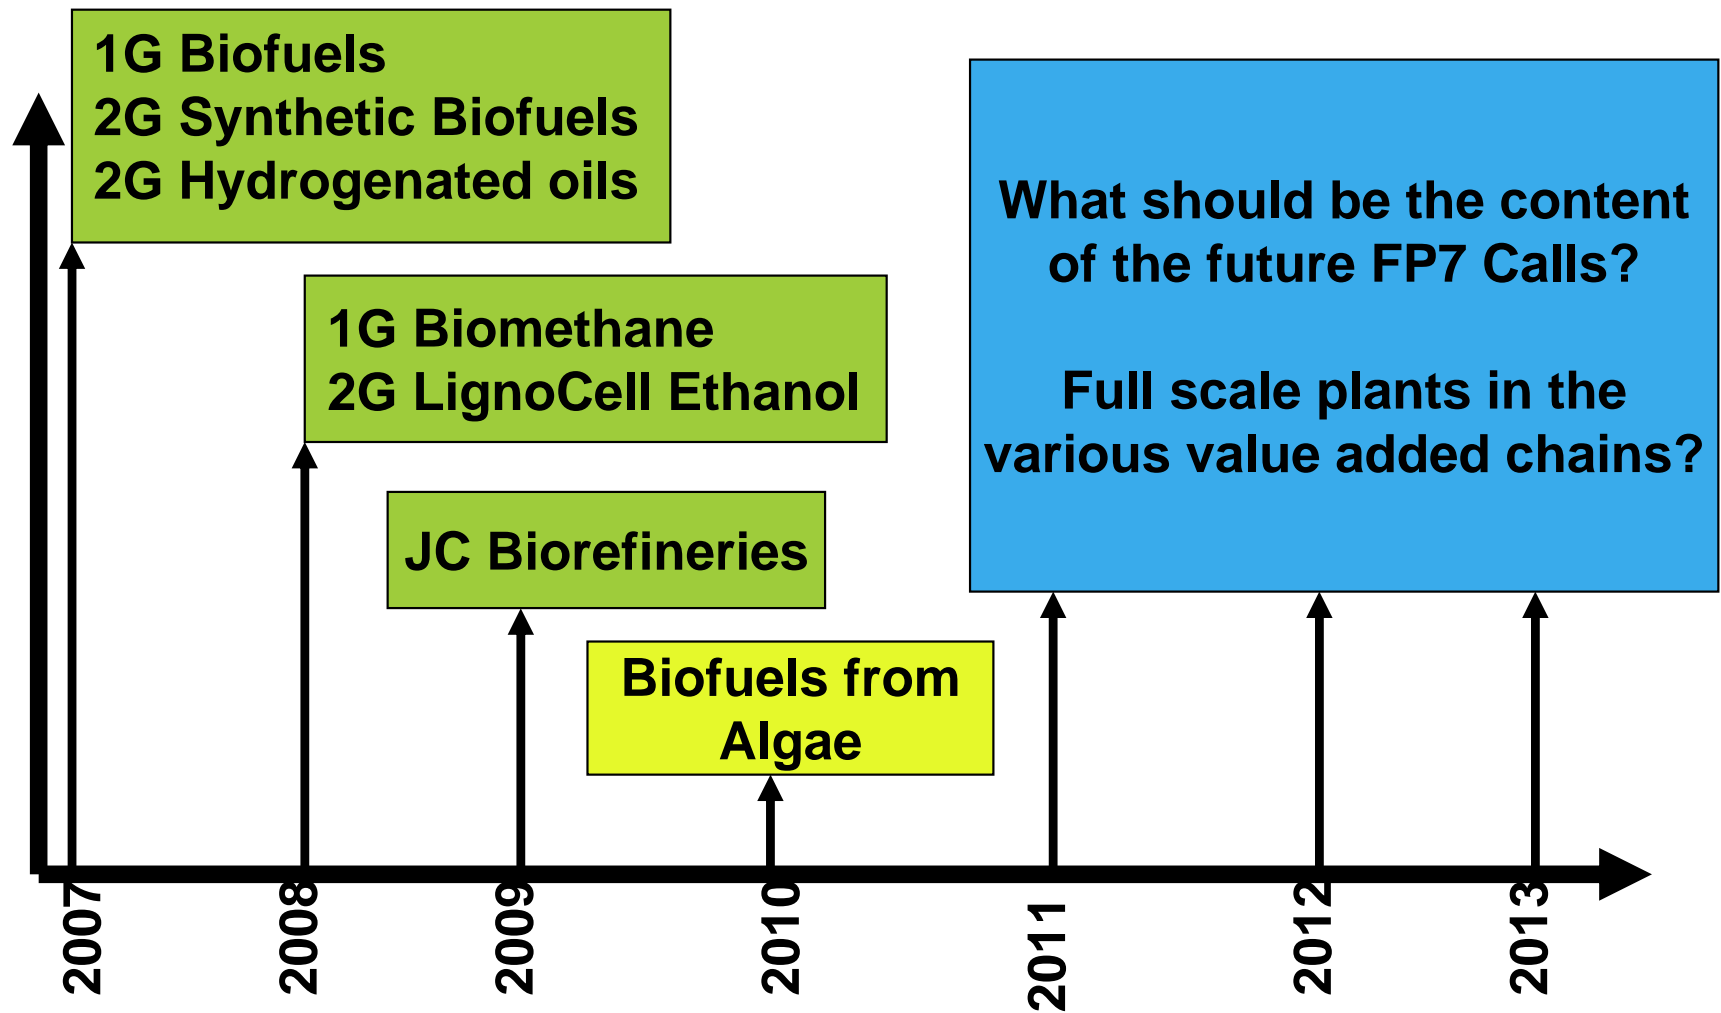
1G Biofuels
2G Synthetic Biofuels
2G Hydrogenated oils

1G Biomethane
2G LignoCell Ethanol

JC Biorefineries

Biofuels from Algae

What should be the content of the future FP7 Calls?

Full scale plants in the various value added chains?

2007

2008

2009

2010

2011

2012

2013